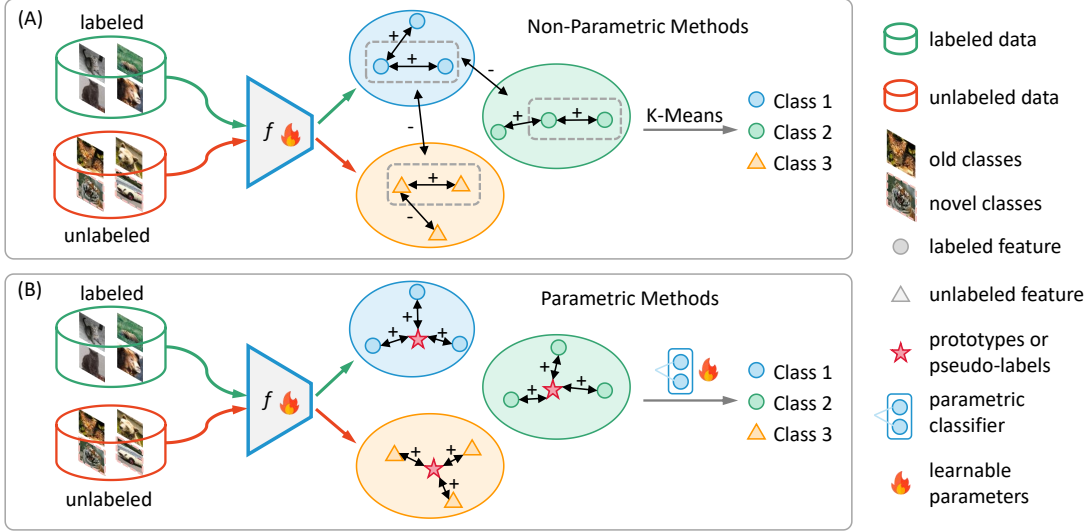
(A)

labeled

unlabeled

$f$

+

+

-

-

+

+

+

-

Non-Parametric Methods

K-Means

Class 1

Class 2

Class 3

(B)

labeled

unlabeled

$f$

+

+

+

+

+

+

+

+

+

Parametric Methods

Class 1

Class 2

Class 3

labeled data

unlabeled data

old classes

novel classes

labeled feature

unlabeled feature

prototypes or pseudo-labels

parametric classifier

learnable parameters